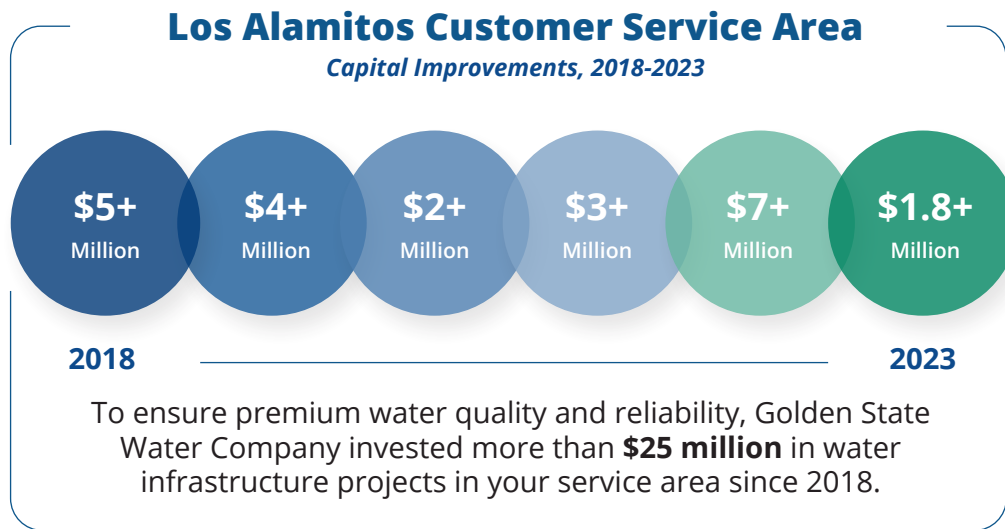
Los Alamitos Customer Service Area

Capital Improvements, 2018-2023

$5+ Million

$4+ Million

$2+ Million

$3+ Million

$7+ Million

$1.8+ Million

2018

2023

To ensure premium water quality and reliability, Golden State Water Company invested more than **$25 million** in water infrastructure projects in your service area since 2018.